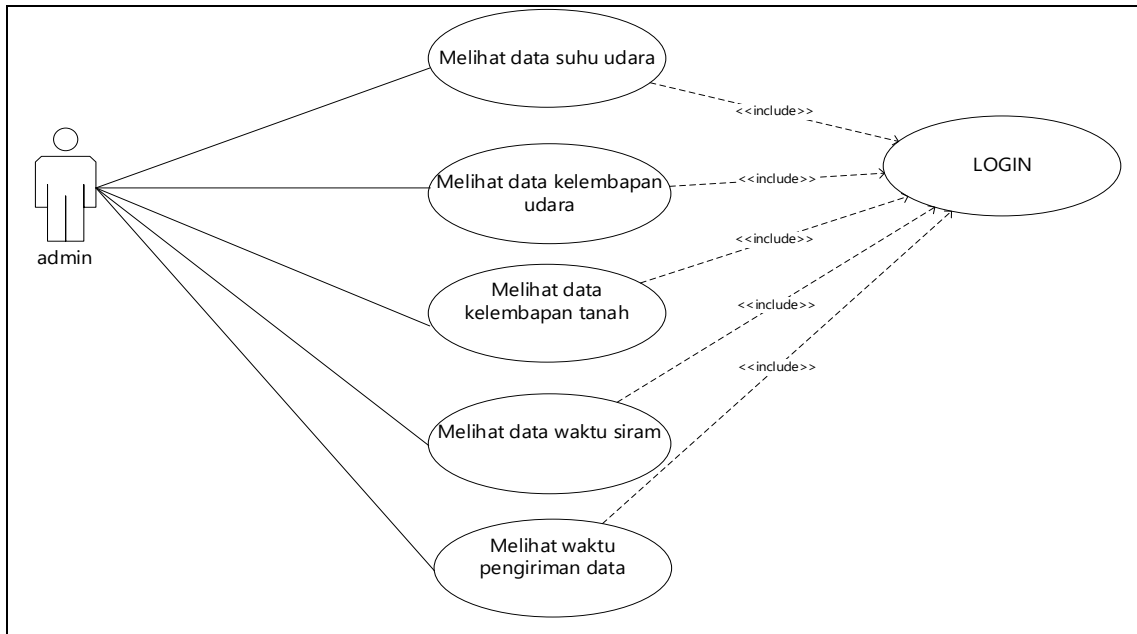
admin

Melihat data suhu udara

Melihat data kelembapan udara

Melihat data kelembapan tanah

Melihat data waktu siram

Melihat waktu pengiriman data

<<include>>

<<include>>

<<include>>

<<include>>

<<include>>

LOGIN